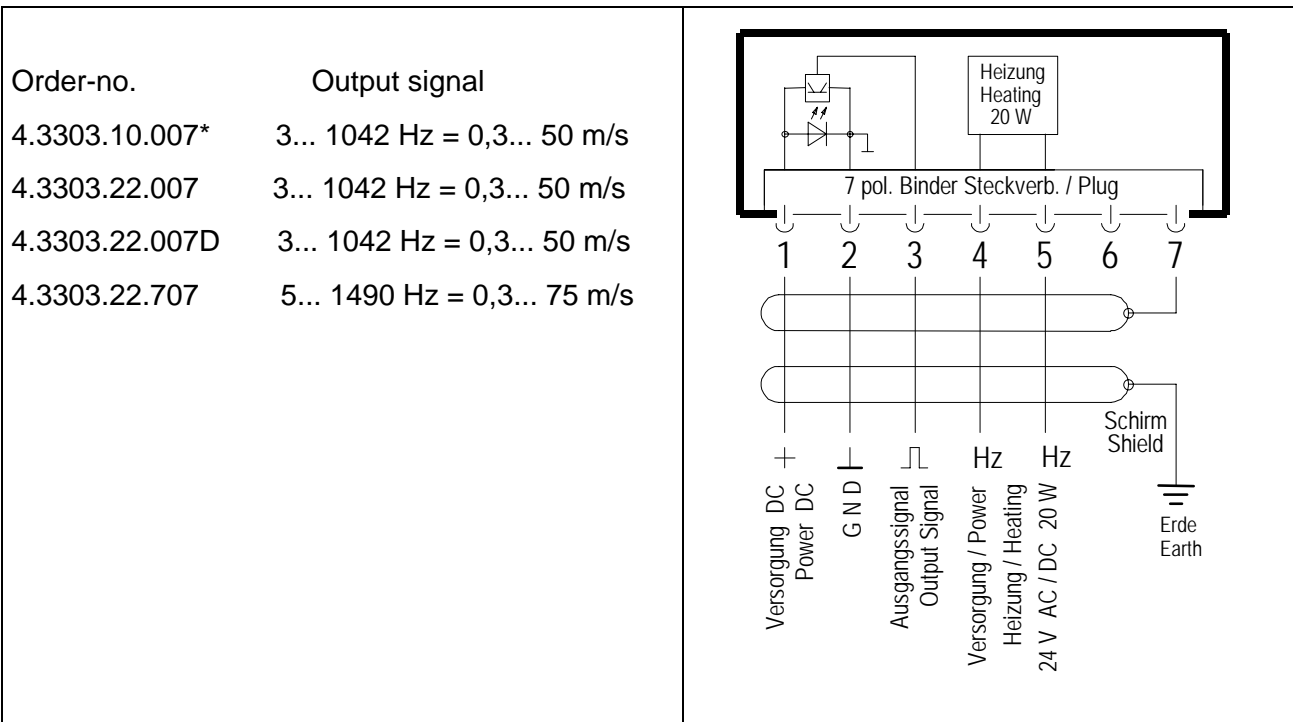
| Order-no. | Output signal |
|---|---|
| 4.3303.10.007* | 3... 1042 Hz = 0,3... 50 m/s |
| 4.3303.22.007 | 3... 1042 Hz = 0,3... 50 m/s |
| 4.3303.22.007D | 3... 1042 Hz = 0,3... 50 m/s |
| 4.3303.22.707 | 5... 1490 Hz = 0,3... 75 m/s |

Heizung
Heating
20 W

7 pol. Binder Steckverb. / Plug

1 2 3 4 5 6 7

Schirm
Shield

+ ⊥ ⎍ Hz Hz

Versorgung DC
Power DC

G N D

Ausgangssignal
Output Signal

Versorgung / Power
Heizung / Heating
24 V AC / DC 20 W

Erde
Earth